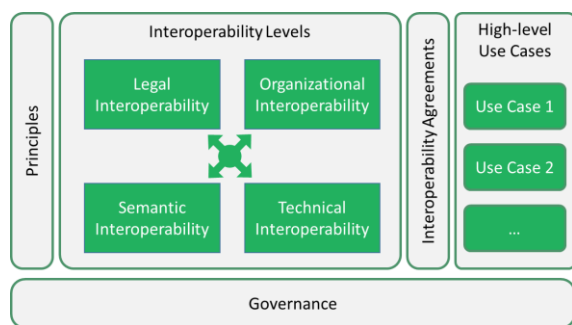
Principles

Interoperability Levels

Legal Interoperability

Organizational Interoperability

Semantic Interoperability

Technical Interoperability

Interoperability Agreements

High-level Use Cases

Use Case 1

Use Case 2

...

Governance